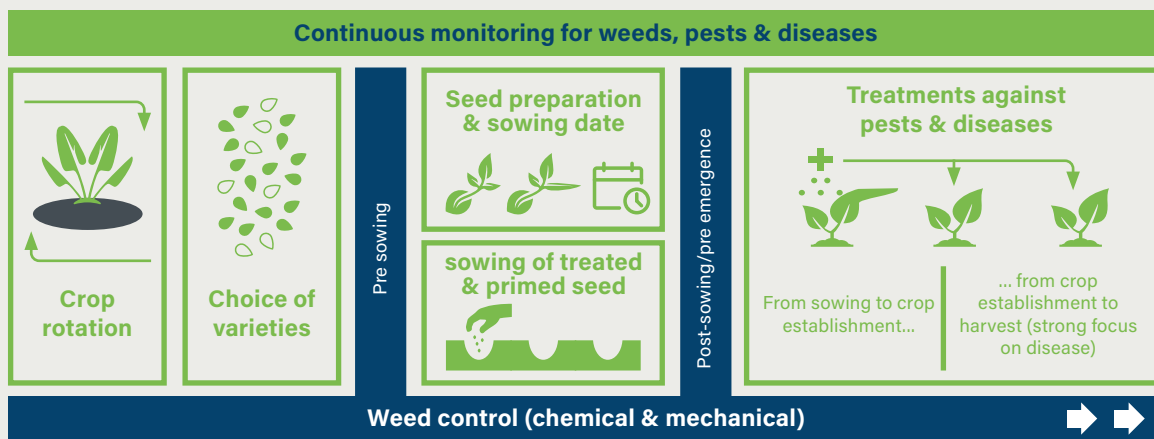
Continuous monitoring for weeds, pests & diseases

Crop rotation

Choice of varieties

Pre sowing

Seed preparation & sowing date

sowing of treated & primed seed

Post-sowing/pre emergence

Treatments against pests & diseases

From sowing to crop establishment...

... from crop establishment to harvest (strong focus on disease)

Weed control (chemical & mechanical)